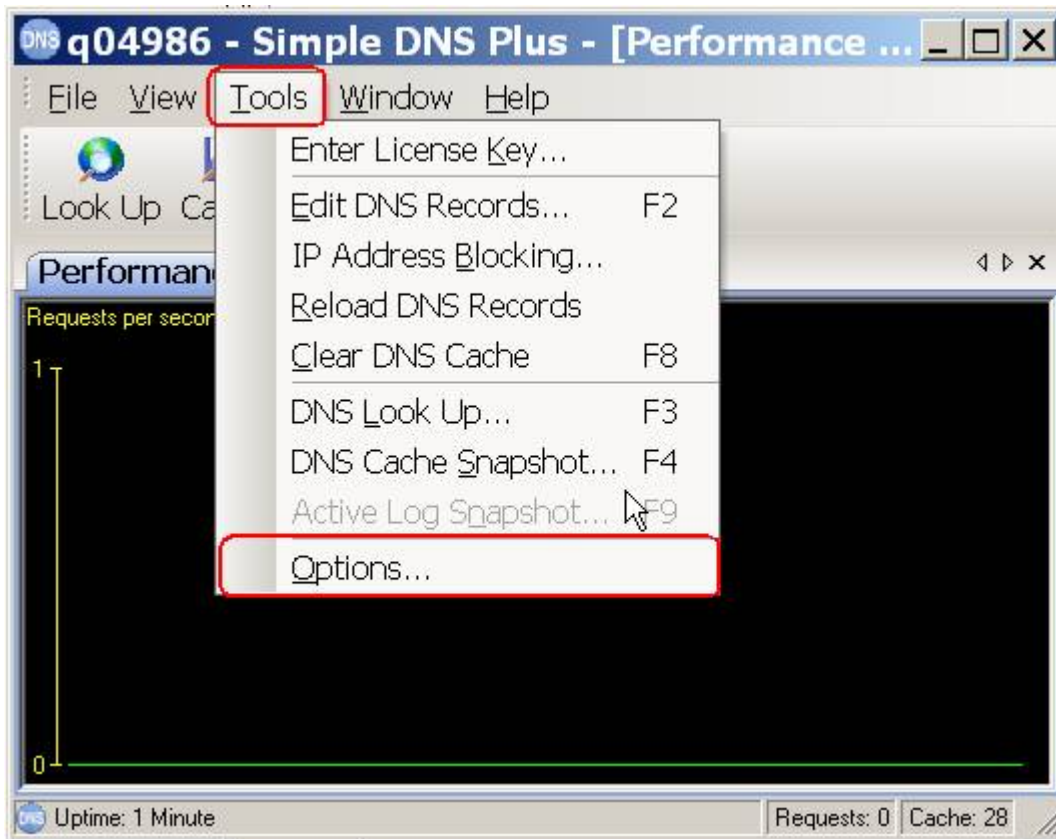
DNS q04986 - Simple DNS Plus - [Performance ...

File View Tools Window Help

Look Up Ca

Performan

Requests per secor

1

0

Enter License Key...

Edit DNS Records... F2

IP Address Blocking...

Reload DNS Records

Clear DNS Cache F8

DNS Look Up... F3

DNS Cache Snapshot... F4

Active Log Snapshot... F9

Options...

Uptime: 1 Minute

Requests: 0 Cache: 28